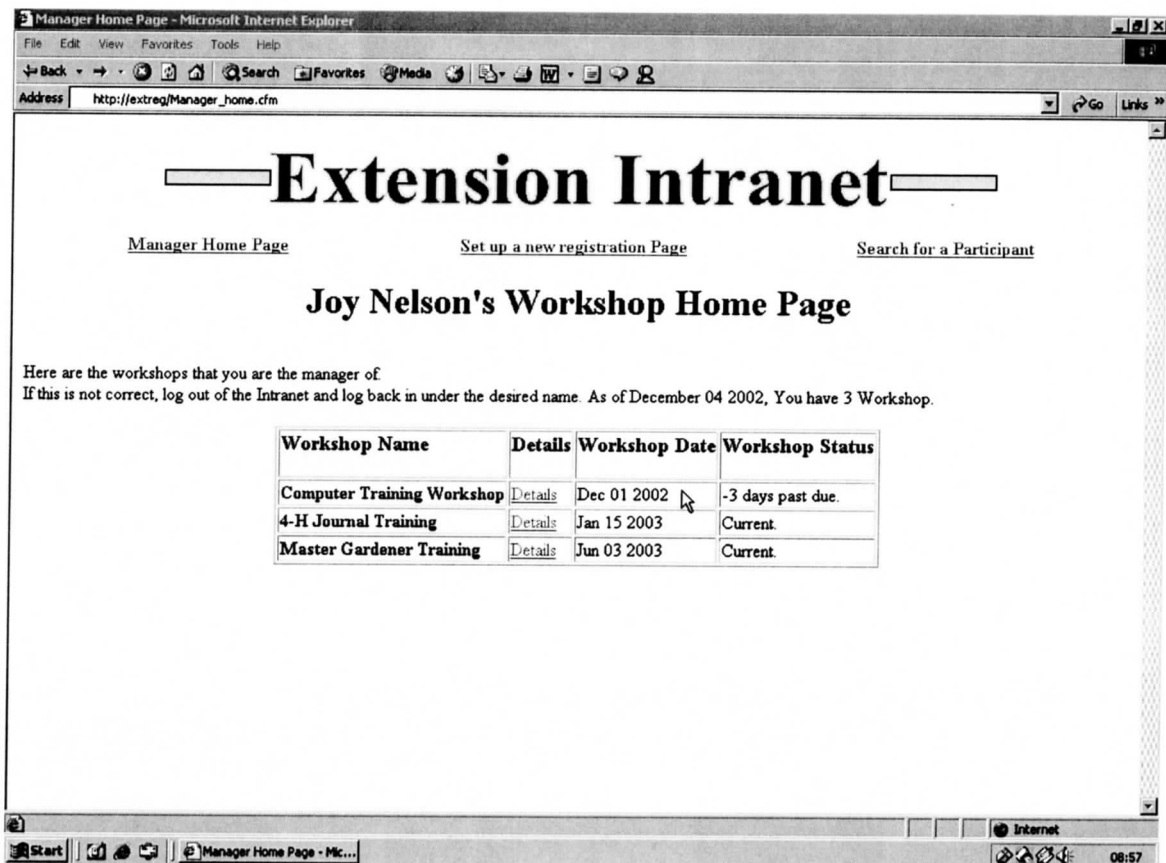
Manager Home Page - Microsoft Internet Explorer

File Edit View Favorites Tools Help

Back Search Favorites Media

Address http://extreg/Manager_home.cfm

Go Links

Extension Intranet

Manager Home Page

Set up a new registration Page

Search for a Participant

Joy Nelson's Workshop Home Page

Here are the workshops that you are the manager of.
If this is not correct, log out of the Intranet and log back in under the desired name. As of December 04 2002, You have 3 Workshop.

| Workshop Name | Details | Workshop Date | Workshop Status |
|---|---|---|---|
| Computer Training Workshop | Details | Dec 01 2002 | -3 days past due. |
| 4-H Journal Training | Details | Jan 15 2003 | Current. |
| Master Gardener Training | Details | Jun 03 2003 | Current. |

Internet

Start Manager Home Page - Mic...

08:57